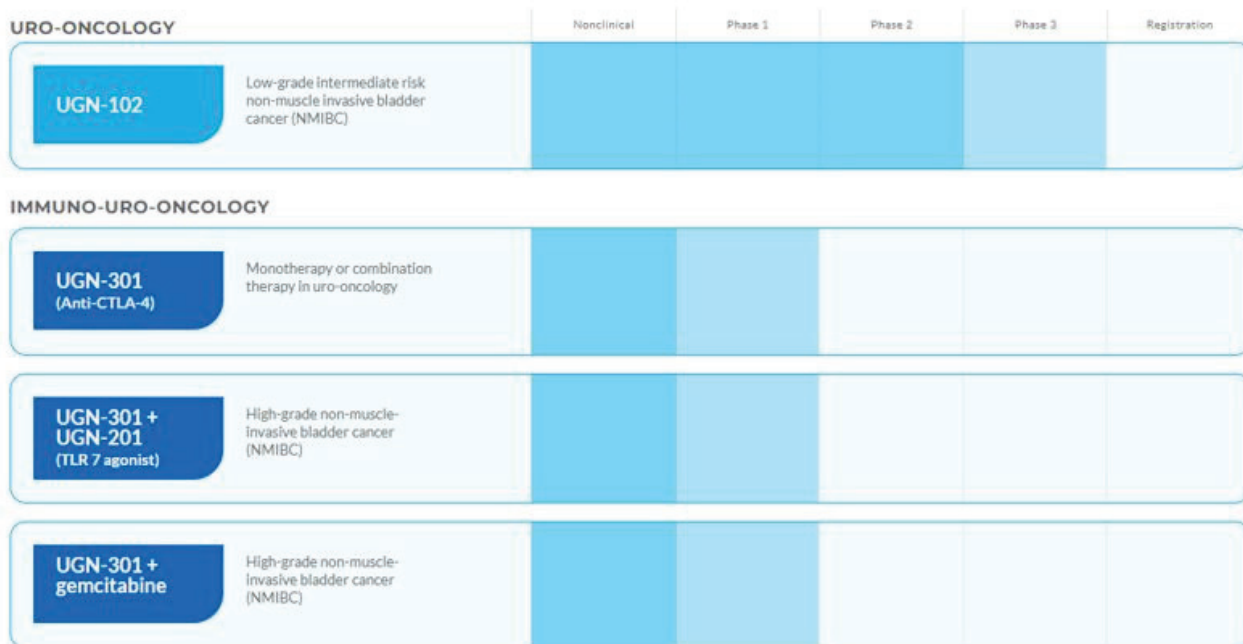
URO-ONCOLOGY

Nonclinical

Phase 1

Phase 2

Phase 3

Registration

UGN-102

Low-grade intermediate risk non-muscle invasive bladder cancer (NMIBC)

IMMUNO-URO-ONCOLOGY

UGN-301
(Anti-CTLA-4)

Monotherapy or combination therapy in uro-oncology

UGN-301 +
UGN-201
(TLR 7 agonist)

High-grade non-muscle-invasive bladder cancer (NMIBC)

UGN-301 +
gemcitabine

High-grade non-muscle-invasive bladder cancer (NMIBC)